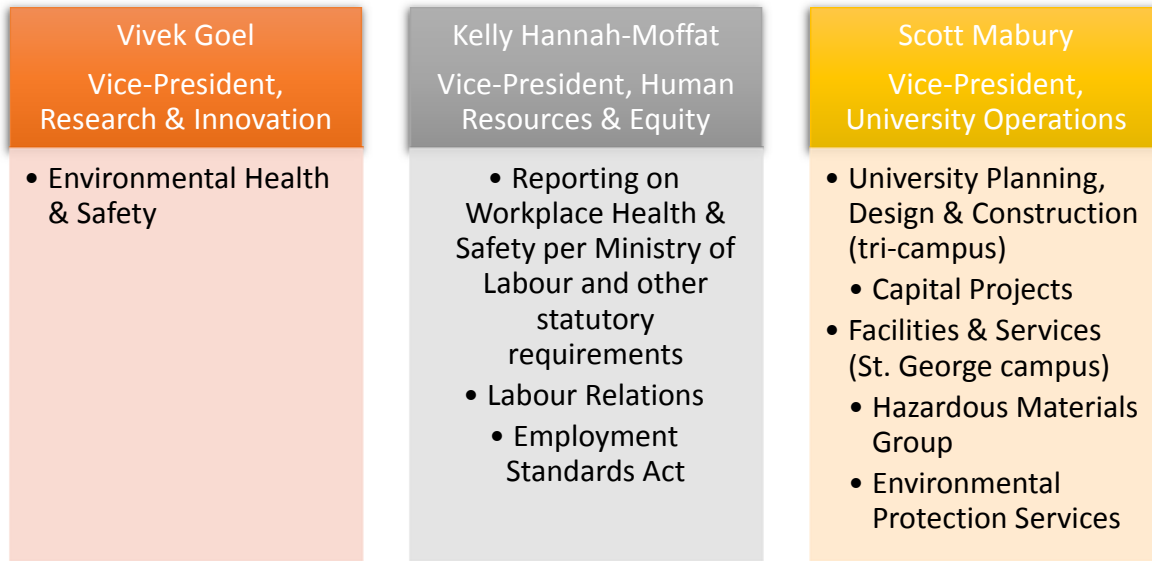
Vivek Goel

Vice-President, Research & Innovation

• Environmental Health & Safety

Kelly Hannah-Moffat

Vice-President, Human Resources & Equity

• Reporting on Workplace Health & Safety per Ministry of Labour and other statutory requirements

• Labour Relations

• Employment Standards Act

Scott Mabury

Vice-President, University Operations

• University Planning, Design & Construction (tri-campus)

• Capital Projects

• Facilities & Services (St. George campus)

• Hazardous Materials Group

• Environmental Protection Services